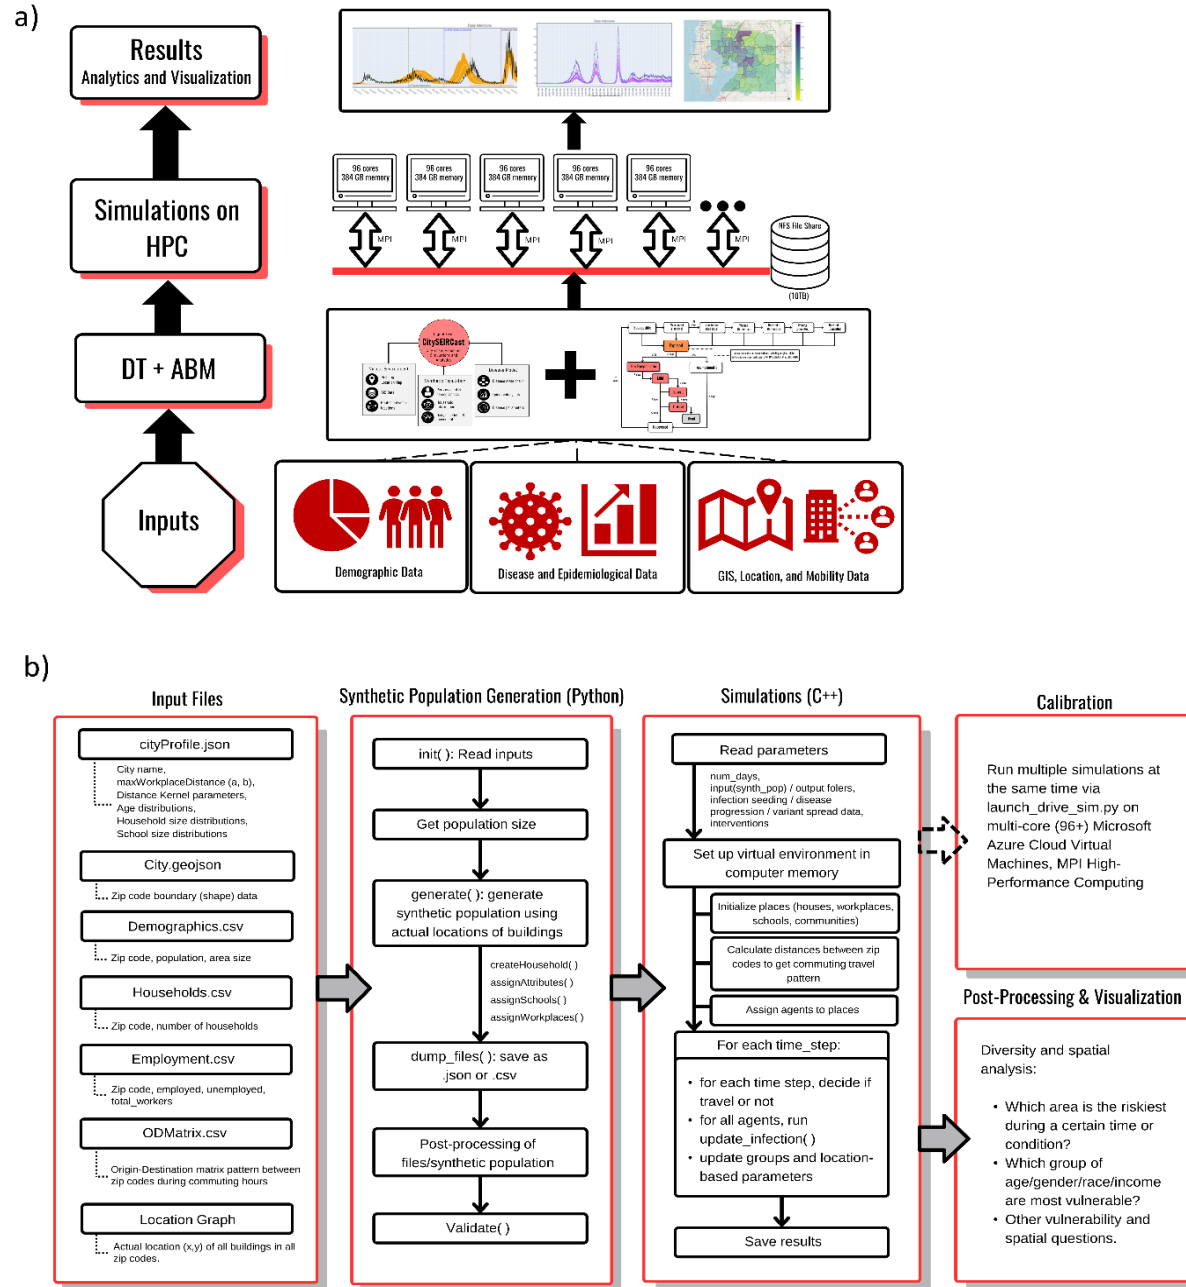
a)

Results
Analytics and Visualization

Simulations on HPC

DT + ABM

Inputs

96 cores
384 GB memory

96 cores
384 GB memory

96 cores
384 GB memory

96 cores
384 GB memory

96 cores
384 GB memory

MPI

MPI

MPI

MPI

MPI

MPI

NFS File Share

(10TB)

CitySEIRCast

Demographic Data

Disease and Epidemiological Data

GIS, Location, and Mobility Data

b)

Input Files

cityProfile.json

City name, maxWorkplaceDistance (a, b), Distance Kernel parameters, Age distributions, Household size distributions, School size distributions

City.geojson

Zip code boundary (shape) data

Demographics.csv

Zip code, population, area size

Households.csv

Zip code, number of households

Employment.csv

Zip code, employed, unemployed, total_workers

ODMatrix.csv

Origin-Destination matrix pattern between zip codes during commuting hours

Location Graph

Actual location (x,y) of all buildings in all zip codes.

Synthetic Population Generation (Python)

init( ): Read inputs

Get population size

generate( ): generate synthetic population using actual locations of buildings

createHousehold( )
assignAttributes( )
assignSchools( )
assignWorkplaces( )

dump_files( ): save as .json or .csv

Post-processing of files/synthetic population

Validate( )

Simulations (C++)

Read parameters

num_days, input(synth_pop) / output folers, infection seeding / disease progression / variant spread data, interventions

Set up virtual environment in computer memory

Initialize places (houses, workplaces, schools, communities)

Calculate distances between zip codes to get commuting travel pattern

Assign agents to places

For each time_step:

• for each time step, decide if travel or not
• for all agents, run update_infection( )
• update groups and location-based parameters

Save results

Calibration

Run multiple simulations at the same time via launch_drive_sim.py on multi-core (96+) Microsoft Azure Cloud Virtual Machines, MPI High-Performance Computing

Post-Processing & Visualization

Diversity and spatial analysis:

• Which area is the riskiest during a certain time or condition?
• Which group of age/gender/race/income are most vulnerable?
• Other vulnerability and spatial questions.